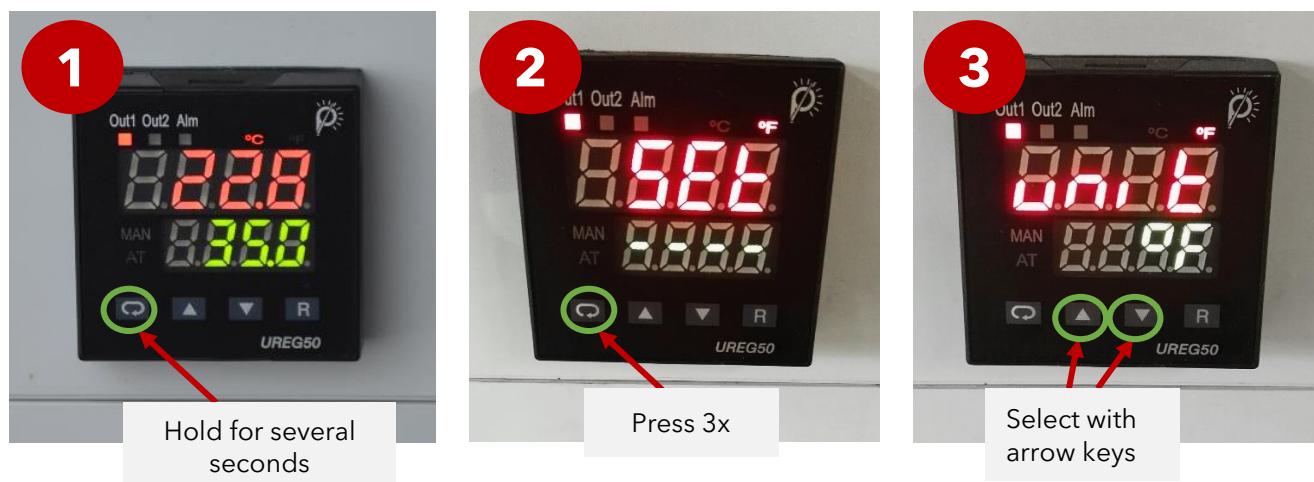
1

Out1 Out2 Alm

°C °F

22.8

MAN

AT

35.0

R

UREG50

Hold for several seconds

2

Out1 Out2 Alm

°C °F

SEt

MAN

AT

----

R

UREG50

Press 3x

3

Out1 Out2 Alm

°C °F

Unit

MAN

AT

°F

R

UREG50

Select with arrow keys